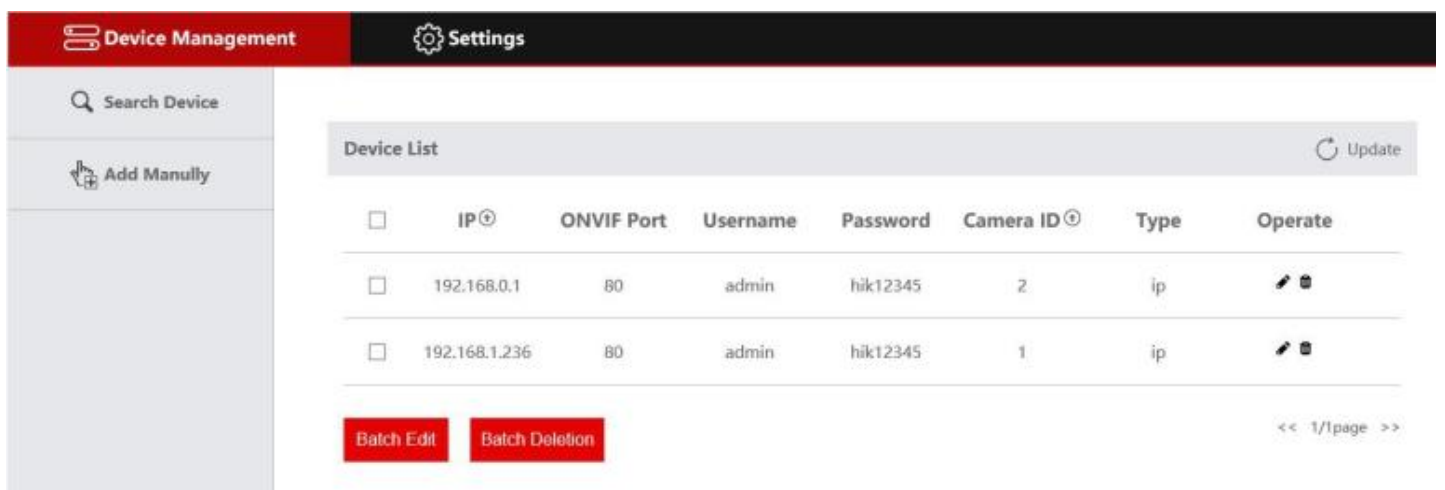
Device Management

Settings

Search Device

Add Manully

Device List

Update

| ☐ | IP | ONVIF Port | Username | Password | Camera ID | Type | Operate |
|---|---|---|---|---|---|---|---|
| ☐ | 192.168.0.1 | 80 | admin | hik12345 | 2 | ip | |
| ☐ | 192.168.1.236 | 80 | admin | hik12345 | 1 | ip | |

Batch Edit

Batch Deletion

<< 1/1page >>